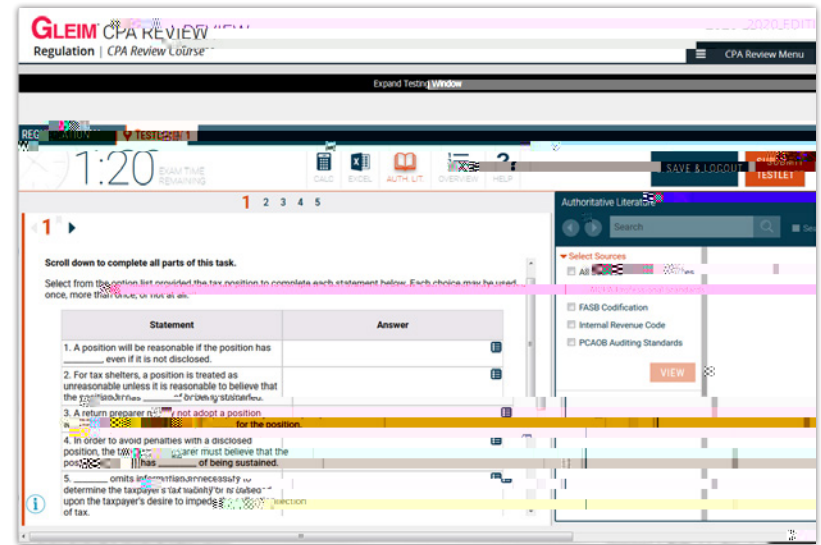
GLEIM CPA REVIEW

2020 EDITI

Regulation | CPA Review Course

CPA Review Menu

Expand Testing Window

REG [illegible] TESTLET 1

1:20 EXAM TIME REMAINING

CALC EXCEL AUTH LIT OVERVIEW HELP

SAVE & LOGOUT

SUBMIT TESTLET

1 2 3 4 5

1

Scroll down to complete all parts of this task.

Select from the option list provided the tax position to complete each statement below. Each choice may be used once, more than once, or not at all.

| Statement | Answer |
|---|---|
| 1. A position will be reasonable if the position has ________ even if it is not disclosed. | |
| 2. For tax shelters, a position is treated as unreasonable unless it is reasonable to believe that the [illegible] ________ of being sustained. | |
| 3. A return preparer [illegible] not adopt a position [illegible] for the position. | |
| 4. In order to avoid penalties with a disclosed position, the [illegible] arer must believe that the pos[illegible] has ________ of being sustained. | |
| 5. ________ omits information necessary to determine the taxpayer's tax liability or is based upon the taxpayer's desire to impede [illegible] of tax. | |

Authoritative Literature

Search

Select Sources

All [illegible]

FASB Codification

Internal Revenue Code

PCAOB Auditing Standards

VIEW